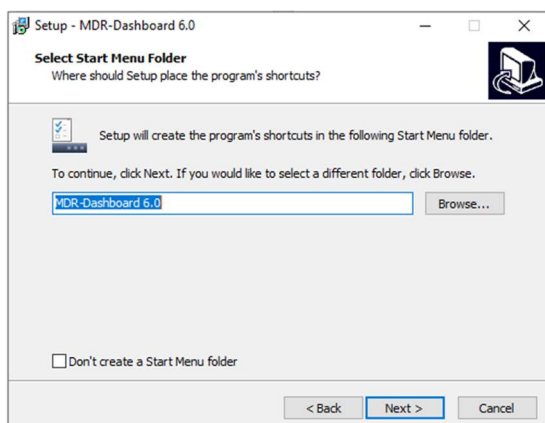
Setup - MDR-Dashboard 6.0

Select Start Menu Folder
Where should Setup place the program's shortcuts?

Setup will create the program's shortcuts in the following Start Menu folder.

To continue, click Next. If you would like to select a different folder, click Browse.

MDR-Dashboard 6.0

Browse...

Don't create a Start Menu folder

< Back

Next >

Cancel